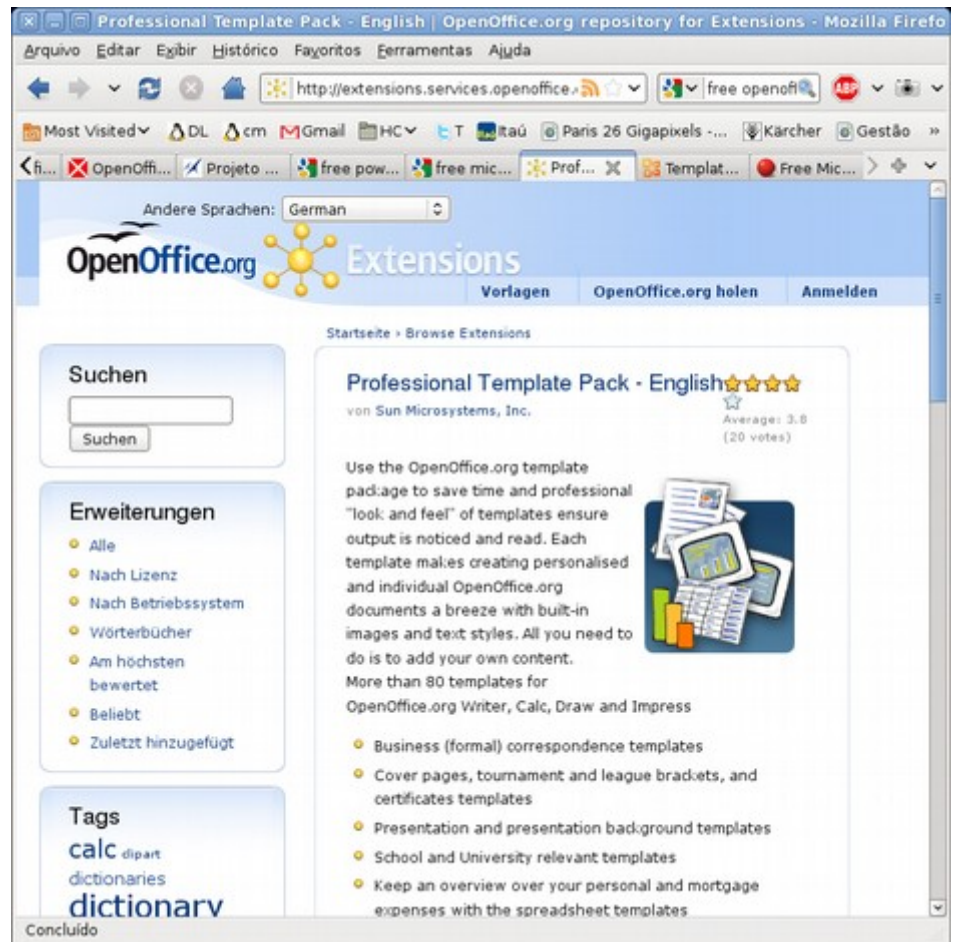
Professional Template Pack - English | OpenOffice.org repository for Extensions - Mozilla Firefo

Arquivo Editar Exibir Histórico Favoritos Ferramentas Ajuda

http://extensions.services.openoffice.

free openoffi

Most Visited DL cm Gmail HC T Itaú Paris 26 Gigapixels -... Kärcher Gestão »

fi... OpenOffi... Projeto ... free pow... free mic... Prof... Templat... Free Mic...

Andere Sprachen: German

OpenOffice.org Extensions

Vorlagen OpenOffice.org holen Anmelden

Startseite › Browse Extensions

Suchen

Suchen

Erweiterungen

Alle
Nach Lizenz
Nach Betriebssystem
Wörterbücher
Am höchsten bewertet
Beliebt
Zuletzt hinzugefügt

Tags

calc clipart dictionaries dictionary

Professional Template Pack - English

von Sun Microsystems, Inc.

Average: 3.8 (20 votes)

Use the OpenOffice.org template package to save time and professional "look and feel" of templates ensure output is noticed and read. Each template makes creating personalised and individual OpenOffice.org documents a breeze with built-in images and text styles. All you need to do is to add your own content.
More than 80 templates for OpenOffice.org Writer, Calc, Draw and Impress

Business (formal) correspondence templates
Cover pages, tournament and league brackets, and certificates templates
Presentation and presentation background templates
School and University relevant templates
Keep an overview over your personal and mortgage expenses with the spreadsheet templates

Concluído